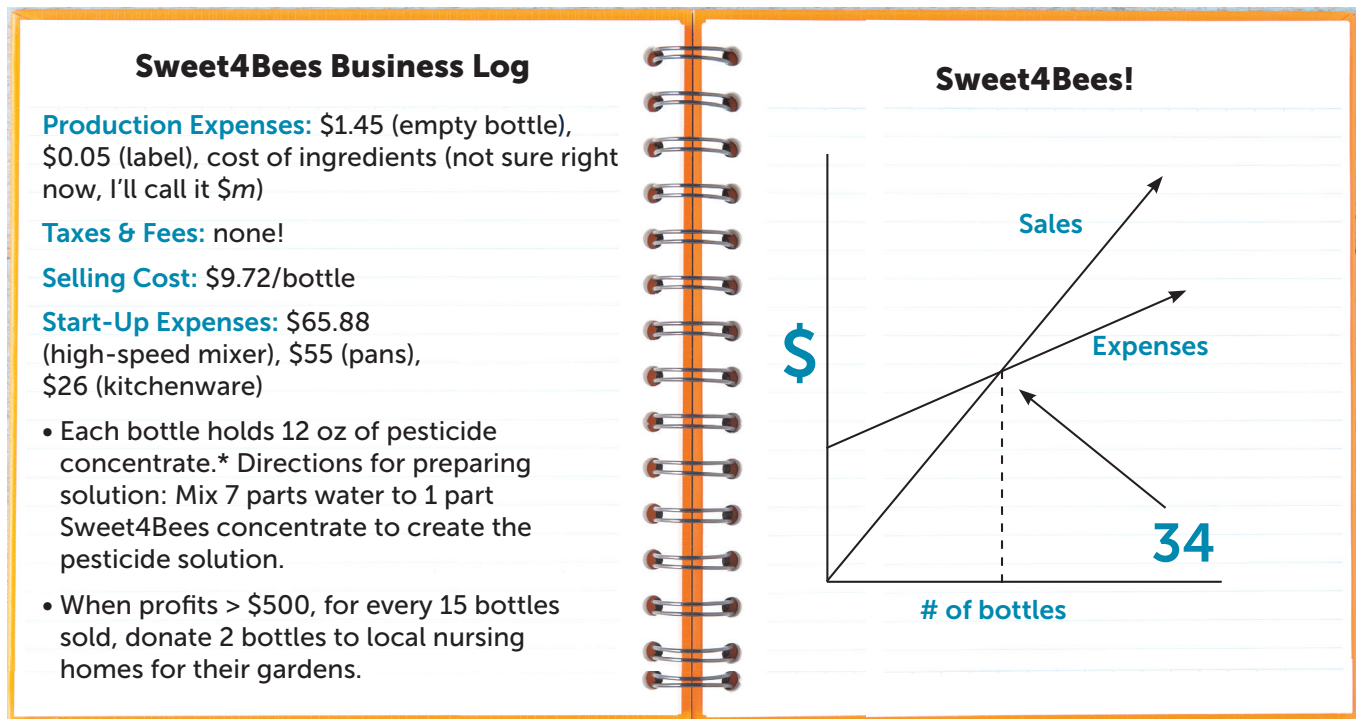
Sweet4Bees Business Log

Production Expenses: \$1.45 (empty bottle), \$0.05 (label), cost of ingredients (not sure right now, I'll call it \$$m$)

Taxes & Fees: none!

Selling Cost: \$9.72/bottle

Start-Up Expenses: \$65.88 (high-speed mixer), \$55 (pans), \$26 (kitchenware)

• Each bottle holds 12 oz of pesticide concentrate.* Directions for preparing solution: Mix 7 parts water to 1 part Sweet4Bees concentrate to create the pesticide solution.

• When profits > \$500, for every 15 bottles sold, donate 2 bottles to local nursing homes for their gardens.

Sweet4Bees!

Sales

Expenses

\$

34

# of bottles